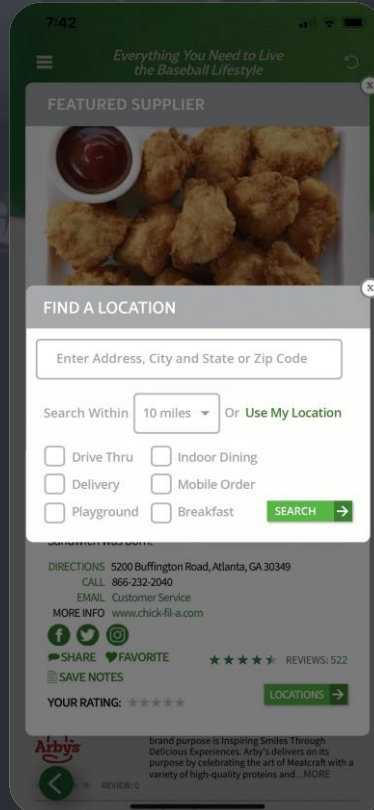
7:42

Everything You Need to Live the Baseball Lifestyle

FEATURED SUPPLIER

FIND A LOCATION

Enter Address, City and State or Zip Code

Search Within 10 miles Or Use My Location

Drive Thru
Indoor Dining
Delivery
Mobile Order
Playground
Breakfast

SEARCH

Sandwich was born.

DIRECTIONS 5200 Buffington Road, Atlanta, GA 30349
CALL 866-232-2040
EMAIL Customer Service
MORE INFO www.chick-fil-a.com

SHARE FAVORITE
REVIEWS: 522
SAVE NOTES
YOUR RATING:
LOCATIONS

Arby's
brand purpose is Inspiring Smiles Through Delicious Experiences. Arby's delivers on its purpose by celebrating the art of Meatcraft with a variety of high-quality proteins and... MORE
REVIEW: 0